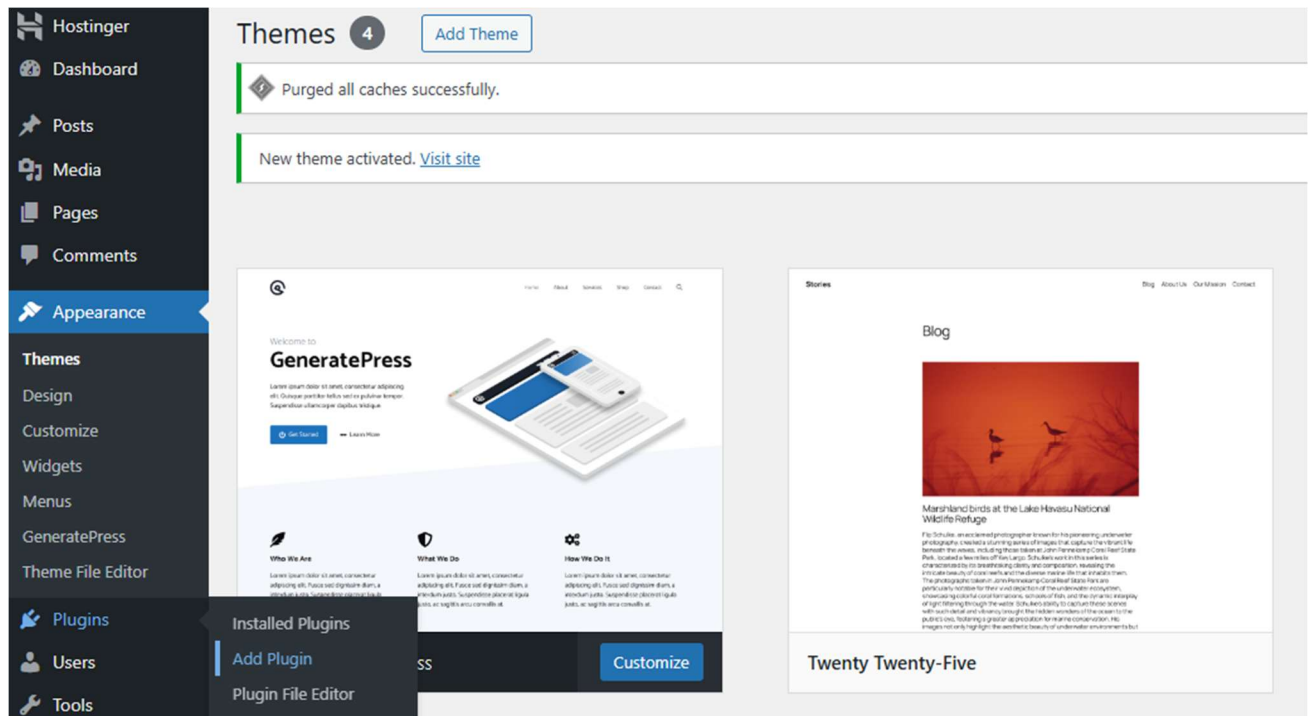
Hostinger
Dashboard
Posts
Media
Pages
Comments
Appearance
Themes
Design
Customize
Widgets
Menus
GeneratePress
Theme File Editor
Plugins
Users
Tools

Themes 4 Add Theme

Purged all caches successfully.

New theme activated. Visit site

Home About Services Shop Contact

Welcome to
GeneratePress
Lorem ipsum dolor sit amet, consectetur adipiscing elit. Quisque porttitor tellus sed ex pulvinar tempor. Suspendisse ullamcorper dapibus tristique.

Get Started
Learn More

Who We Are
Lorem ipsum dolor sit amet, consectetur adipiscing elit. Fusce sed dignissim diam, a interdum justo. Suspendisse placerat ligula justo, ac sagittis arcu convallis at.

What We Do
Lorem ipsum dolor sit amet, consectetur adipiscing elit. Fusce sed dignissim diam, a interdum justo. Suspendisse placerat ligula justo, ac sagittis arcu convallis at.

How We Do It
Lorem ipsum dolor sit amet, consectetur adipiscing elit. Fusce sed dignissim diam, a interdum justo. Suspendisse placerat ligula justo, ac sagittis arcu convallis at.

Installed Plugins
Add Plugin
Plugin File Editor

ss
Customize

Stories
Blog About Us Our Mission Contact

Blog

Marshland birds at the Lake Havasu National Wildlife Refuge

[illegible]

Twenty Twenty-Five